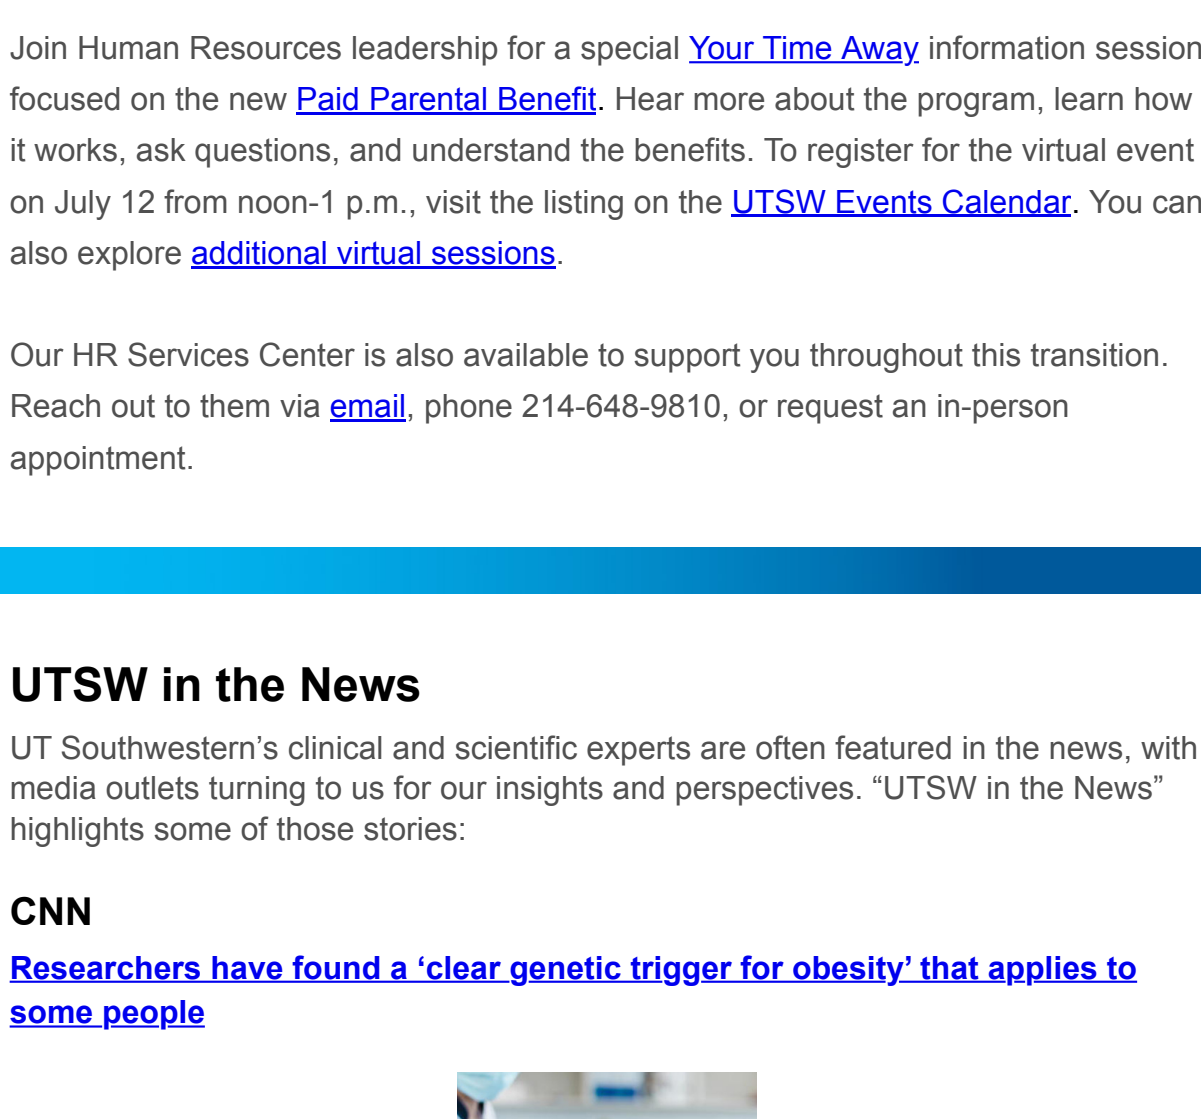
Join Human Resources leadership for a special Your Time Away information session focused on the new Paid Parental Benefit. Hear more about the program, learn how it works, ask questions, and understand the benefits. To register for the virtual event on July 12 from noon-1 p.m., visit the listing on the UTSW Events Calendar. You can also explore additional virtual sessions.

Our HR Services Center is also available to support you throughout this transition. Reach out to them via email, phone 214-648-9810, or request an in-person appointment.

UTSW in the News

UT Southwestern's clinical and scientific experts are often featured in the news, with media outlets turning to us for our insights and perspectives. “UTSW in the News” highlights some of those stories:

CNN

Researchers have found a ‘clear genetic trigger for obesity’ that applies to some people